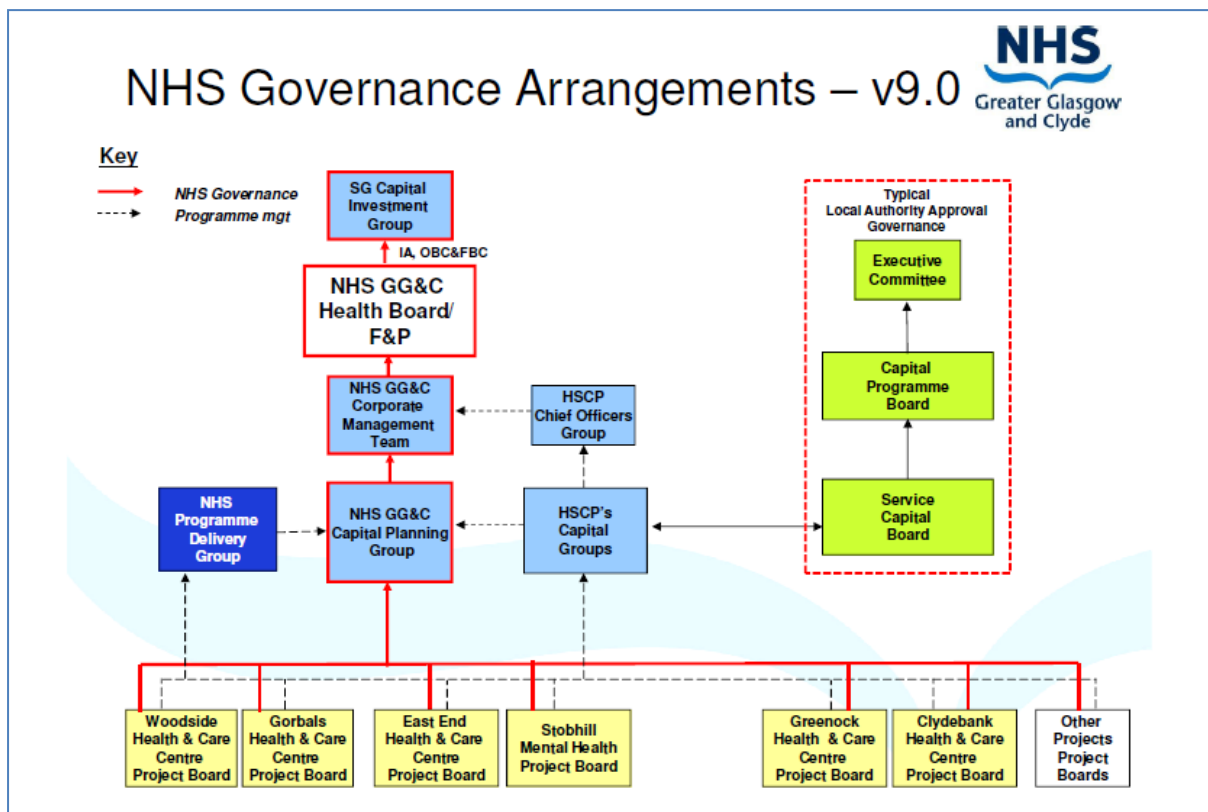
NHS Governance Arrangements – v9.0

NHS
Greater Glasgow and Clyde

Key
NHS Governance
Programme mgt

SG Capital Investment Group

IA, OBC&FBC

NHS GG&C Health Board/ F&P

NHS GG&C Corporate Management Team

HSCP Chief Officers Group

NHS Programme Delivery Group

NHS GG&C Capital Planning Group

HSCP's Capital Groups

Typical Local Authority Approval Governance

Executive Committee

Capital Programme Board

Service Capital Board

Woodside Health & Care Centre Project Board

Gorbals Health & Care Centre Project Board

East End Health & Care Centre Project Board

Stobhill Mental Health Project Board

Greenock Health & Care Centre Project Board

Clydebank Health & Care Centre Project Board

Other Projects Project Boards